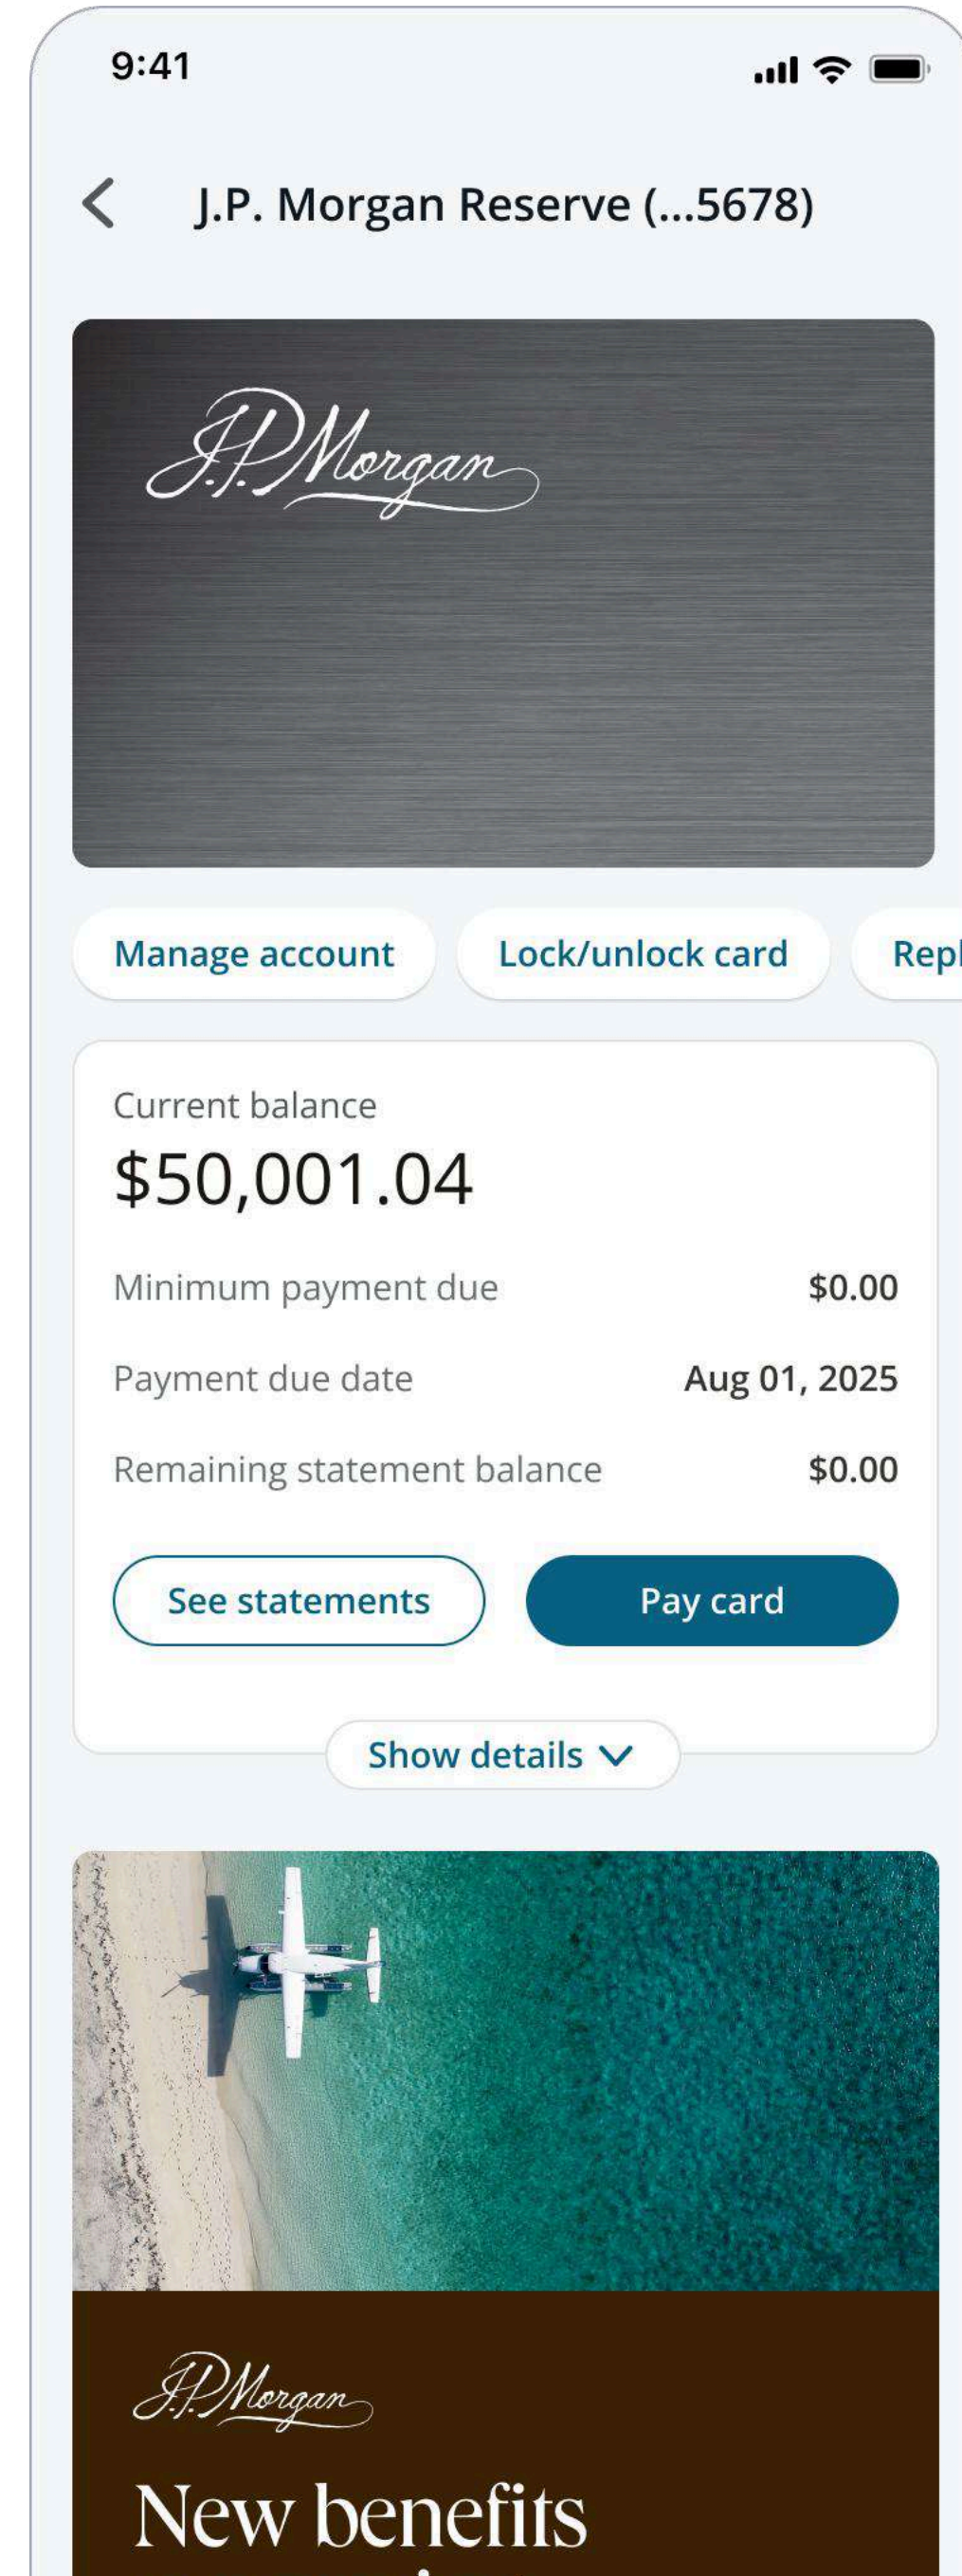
9:41

J.P. Morgan Reserve (...5678)

J.P. Morgan

Manage account
Lock/unlock card
Repl

Current balance
$50,001.04

Minimum payment due $0.00
Payment due date Aug 01, 2025
Remaining statement balance $0.00

See statements
Pay card

Show details

J.P. Morgan

New benefits